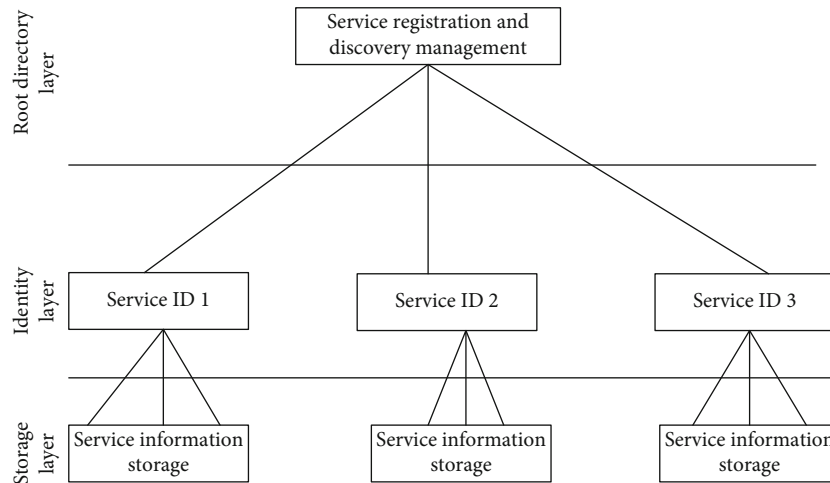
Root directory layer

Service registration and discovery management

Identity layer

Service ID 1

Service ID 2

Service ID 3

Storage layer

Service information storage

Service information storage

Service information storage